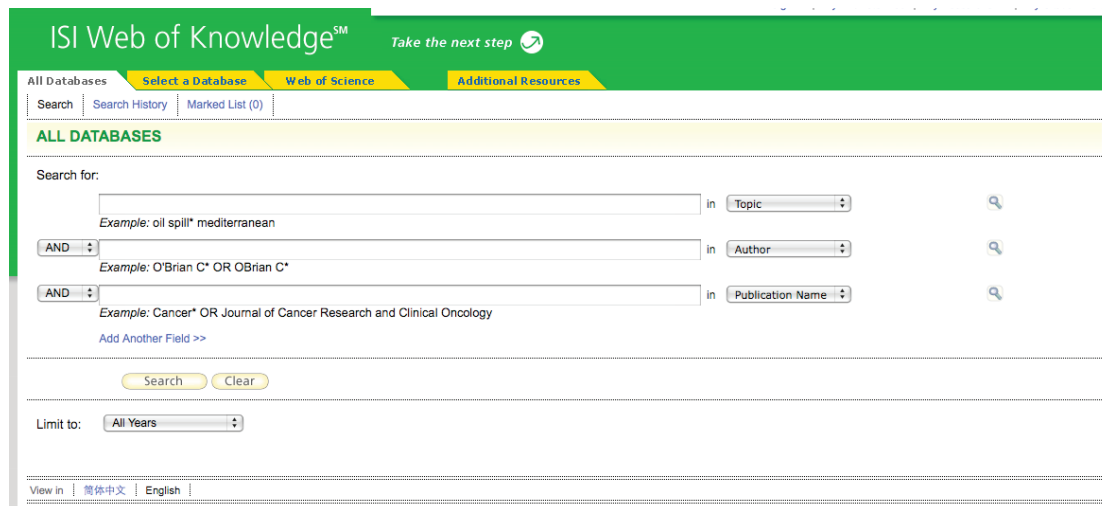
ISI Web of Knowledge$^{SM}$ Take the next step

All Databases | Select a Database | Web of Science | Additional Resources

Search | Search History | Marked List (0)

ALL DATABASES

Search for:

in Topic

Example: oil spill* mediterranean

AND in Author

Example: O'Brian C* OR OBrian C*

AND in Publication Name

Example: Cancer* OR Journal of Cancer Research and Clinical Oncology

Add Another Field >>

Search Clear

Limit to: All Years

View in | 简体中文 | English